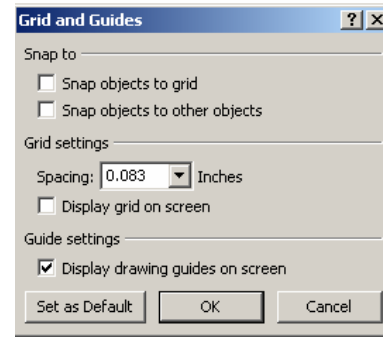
Grid and Guides ? ×

Snap to
Snap objects to grid
Snap objects to other objects

Grid settings
Spacing: 0.083 Inches
Display grid on screen

Guide settings
Display drawing guides on screen

Set as Default OK Cancel